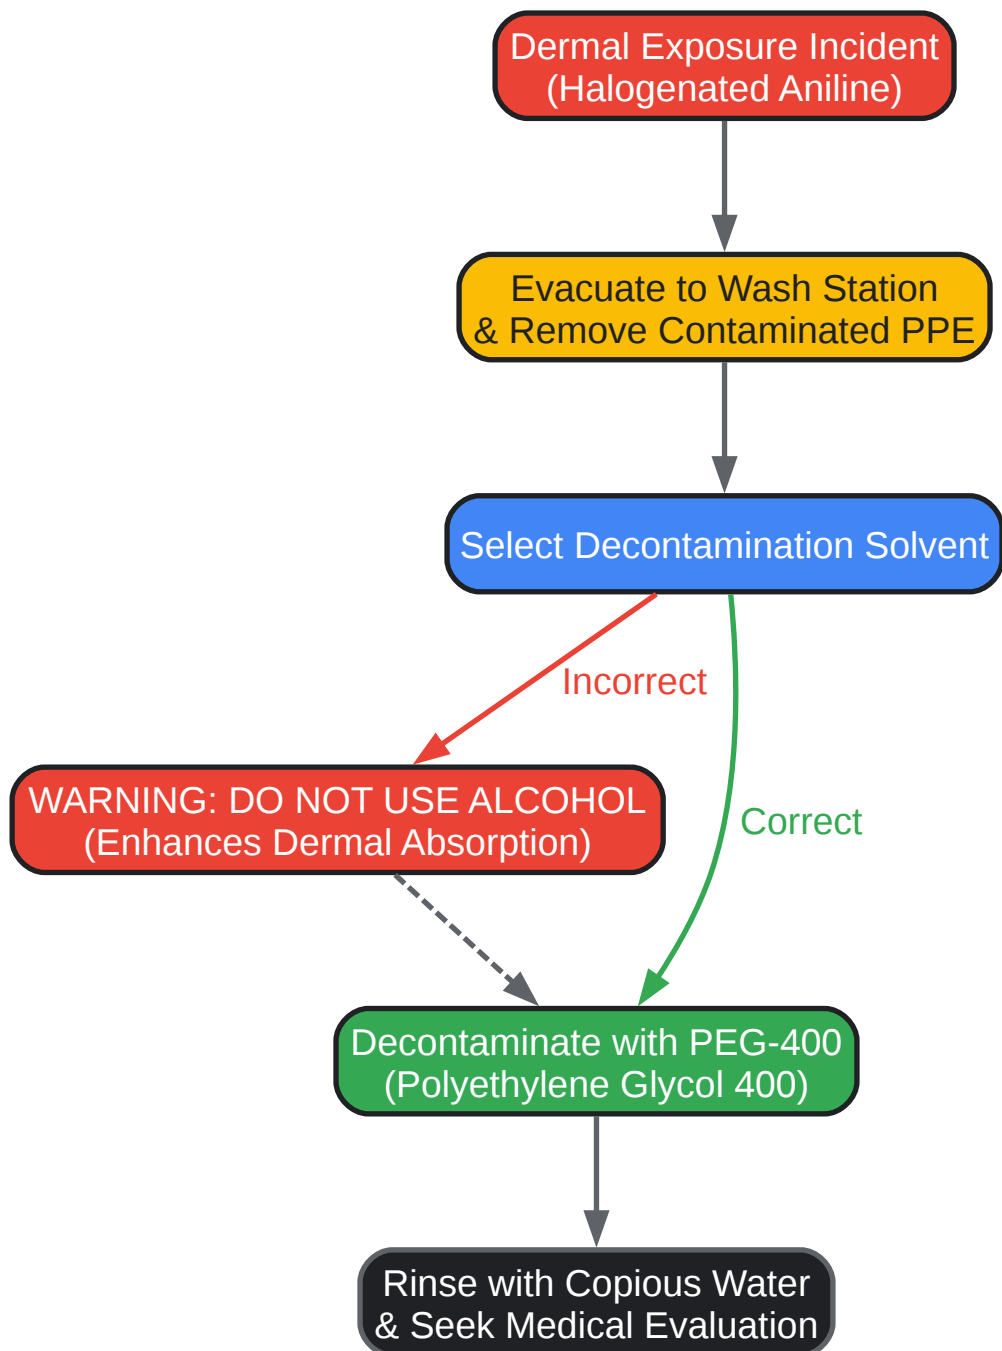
Dermal Exposure Incident
(Halogenated Aniline)

Evacuate to Wash Station
& Remove Contaminated PPE

Select Decontamination Solvent

Incorrect

Correct

WARNING: DO NOT USE ALCOHOL
(Enhances Dermal Absorption)

Decontaminate with PEG-400
(Polyethylene Glycol 400)

Rinse with Copious Water
& Seek Medical Evaluation